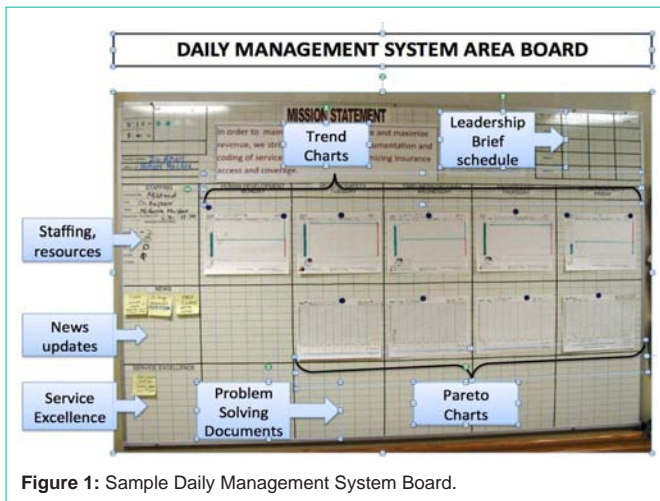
DAILY MANAGEMENT SYSTEM AREA BOARD

MISSION STATEMENT

In order to main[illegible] e and maximize revenue, we stri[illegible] mentation and coding of servic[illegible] ising insurance access and coverage.

Trend Charts

Leadership Brief schedule

STAFFING

Staffing, resources

NEWS

News updates

SERVICE EXCELLENCE

Service Excellence

Problem Solving Documents

Pareto Charts

Figure 1: Sample Daily Management System Board.